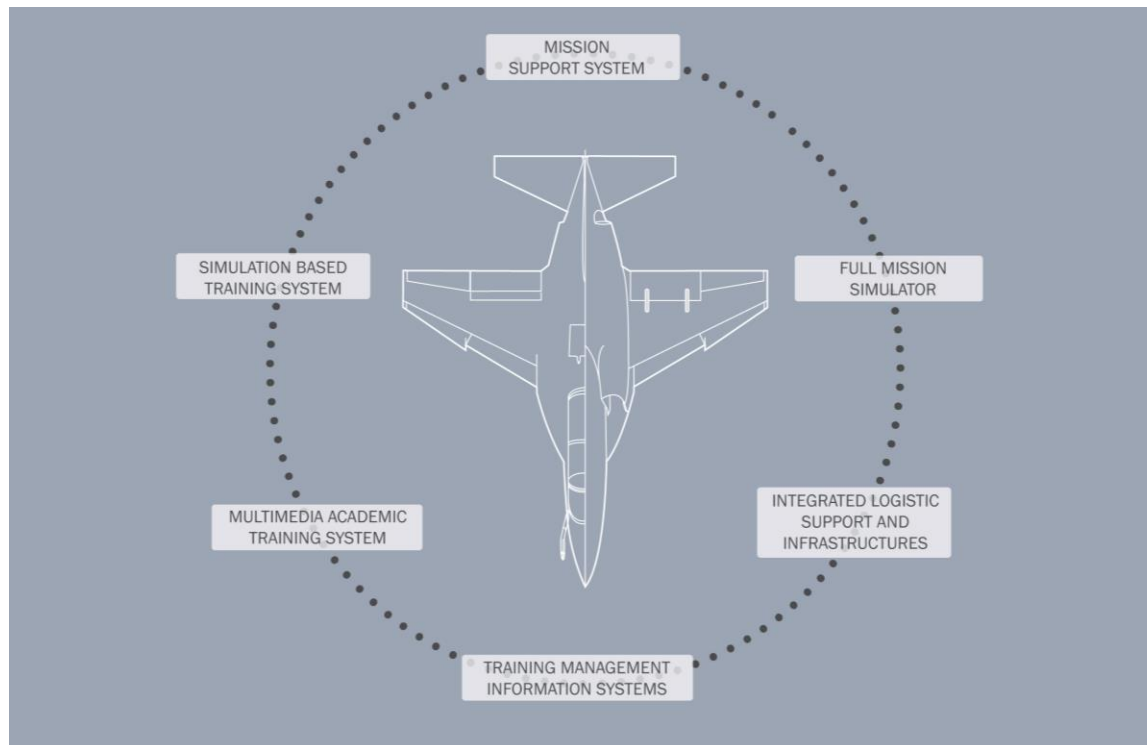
MISSION SUPPORT SYSTEM

SIMULATION BASED TRAINING SYSTEM

FULL MISSION SIMULATOR

MULTIMEDIA ACADEMIC TRAINING SYSTEM

INTEGRATED LOGISTIC SUPPORT AND INFRASTRUCTURES

TRAINING MANAGEMENT INFORMATION SYSTEMS